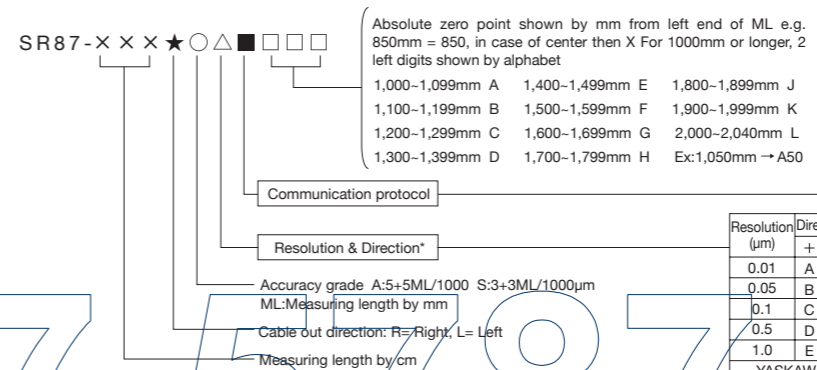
SR87-×××★○△■□□□

Absolute zero point shown by mm from left end of ML e.g. 850mm = 850, in case of center then X For 1000mm or longer, 2 left digits shown by alphabet

1,000~1,099mm A 1,400~1,499mm E 1,800~1,899mm J
1,100~1,199mm B 1,500~1,599mm F 1,900~1,999mm K
1,200~1,299mm C 1,600~1,699mm G 2,000~2,040mm L
1,300~1,399mm D 1,700~1,799mm H Ex:1,050mm → A50

Communication protocol

Resolution & Direction*

Accuracy grade A:5+5ML/1000 S:3+3ML/1000μm
ML:Measuring length by mm

Cable out direction: R= Right, L= Left

Measuring length by cm

| Resolution (μm) | Dire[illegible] + |
|---|---|
| 0.01 | A |
| 0.05 | B |
| 0.1 | C |
| 0.5 | D |
| 1.0 | E |

YASKAW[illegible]